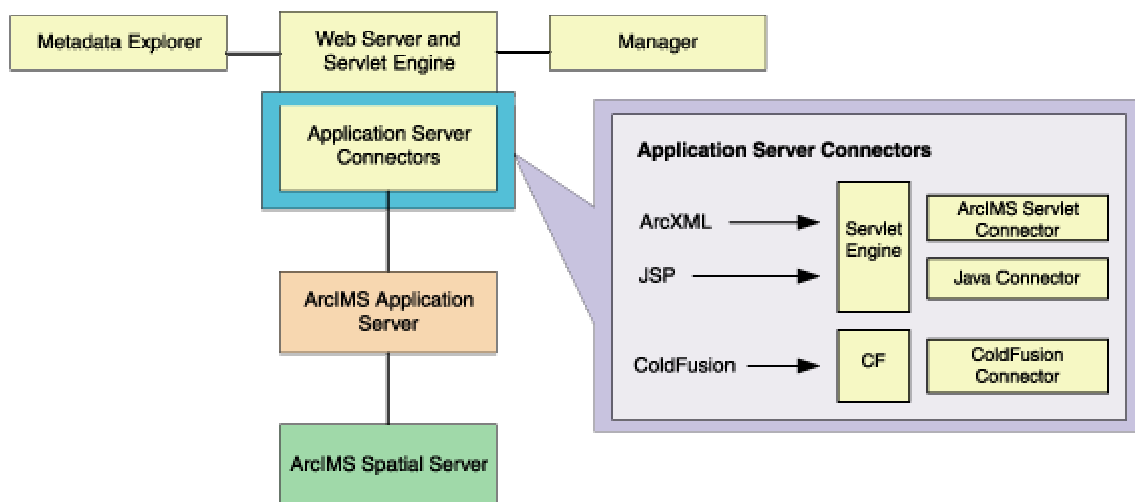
Metadata Explorer

Web Server and Servlet Engine

Manager

Application Server Connectors

ArcIMS Application Server

ArcIMS Spatial Server

Application Server Connectors

ArcXML

JSP

Servlet Engine

ArcIMS Servlet Connector

Java Connector

ColdFusion

CF

ColdFusion Connector